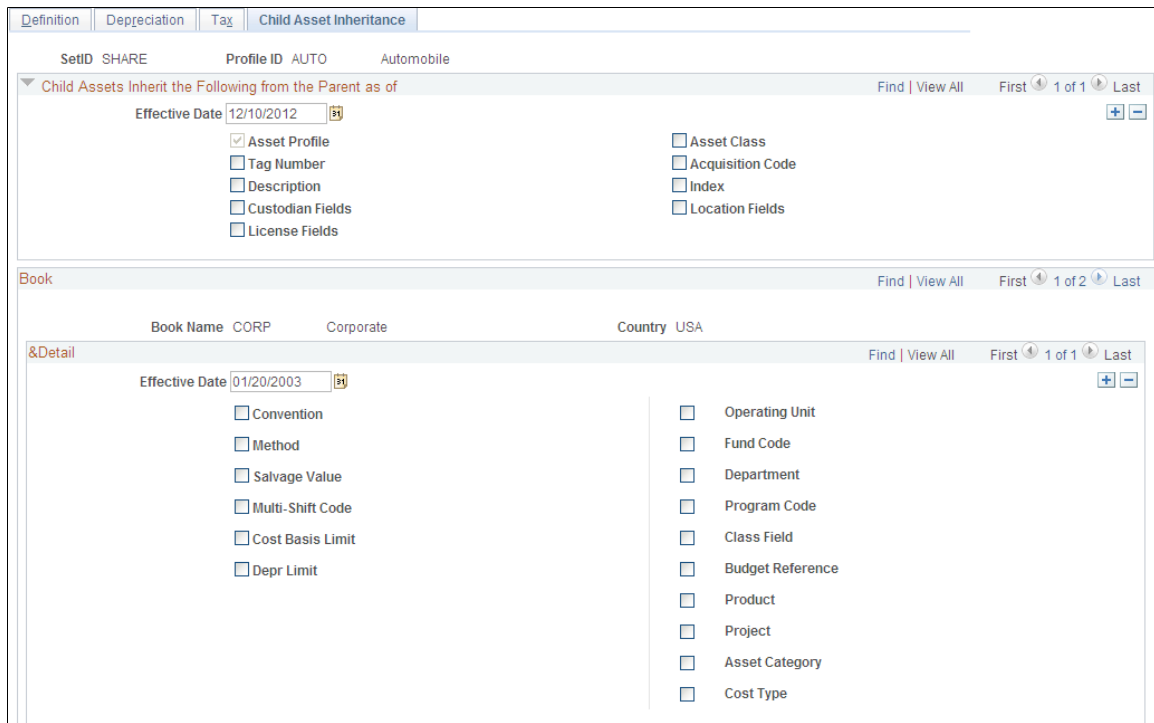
Definition | Depreciation | Tax | Child Asset Inheritance

SetID SHARE Profile ID AUTO Automobile

Child Assets Inherit the Following from the Parent as of

Find | View All First 1 of 1 Last

Effective Date 12/10/2012

Asset Profile
Tag Number
Description
Custodian Fields
License Fields

Asset Class
Acquisition Code
Index
Location Fields

Book

Find | View All First 1 of 2 Last

Book Name CORP Corporate Country USA

&Detail

Find | View All First 1 of 1 Last

Effective Date 01/20/2003

Convention
Method
Salvage Value
Multi-Shift Code
Cost Basis Limit
Depr Limit

Operating Unit
Fund Code
Department
Program Code
Class Field
Budget Reference
Product
Project
Asset Category
Cost Type